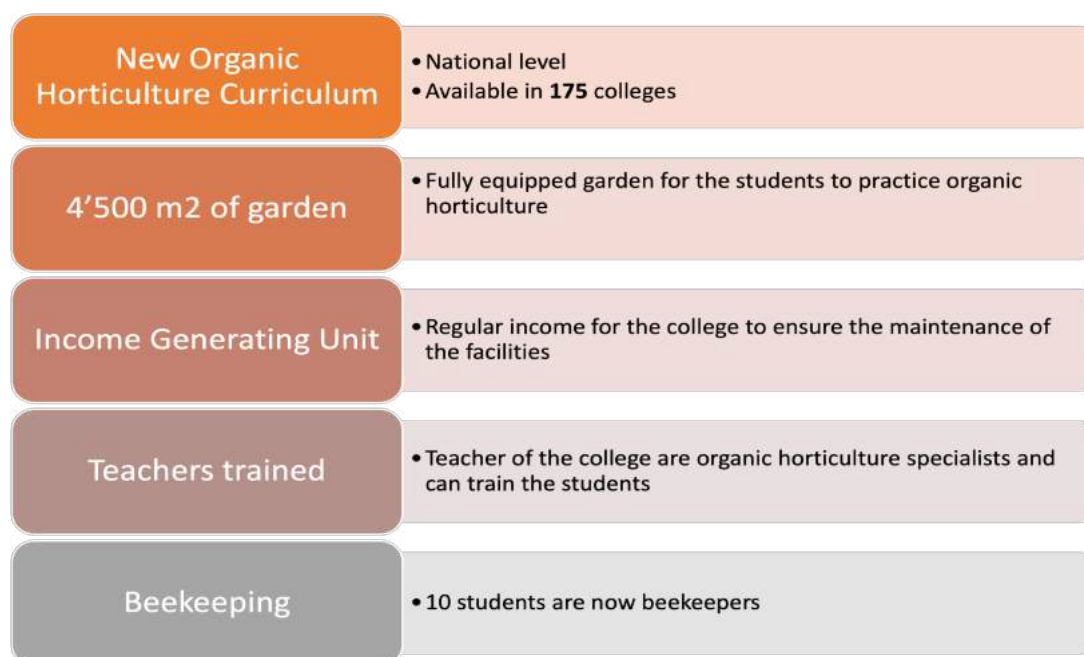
New Organic Horticulture Curriculum

• National level
• Available in **175** colleges

4’500 m2 of garden

• Fully equipped garden for the students to practice organic horticulture

Income Generating Unit

• Regular income for the college to ensure the maintenance of the facilities

Teachers trained

• Teacher of the college are organic horticulture specialists and can train the students

Beekeeping

• 10 students are now beekeepers